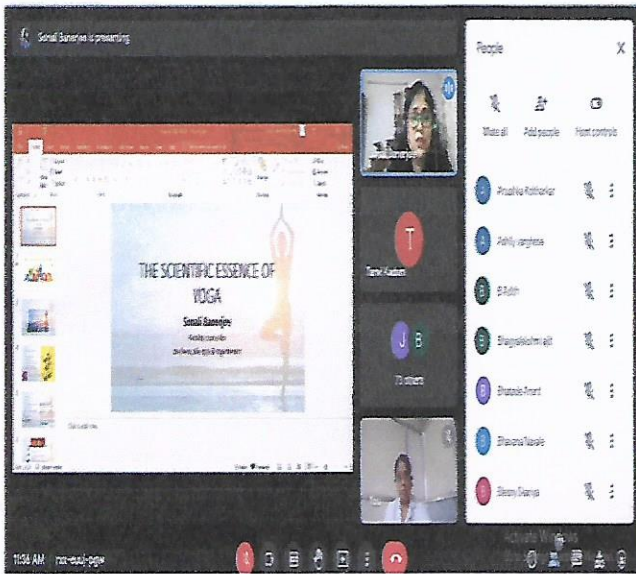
Sonali Banerjee is presenting

THE SCIENTIFIC ESSENCE OF YOGA

Sonali Banerjee

People

X

Mute all

Add people

Host controls

Anushka Rathorkar

Ashly varghese

B Adith

Bhagyalakshmi ait

Bhatade Anant

Bhavana Narale

Bhoomi Dhanya

T

J B

73 others

Activate Windows

11:36 AM

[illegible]